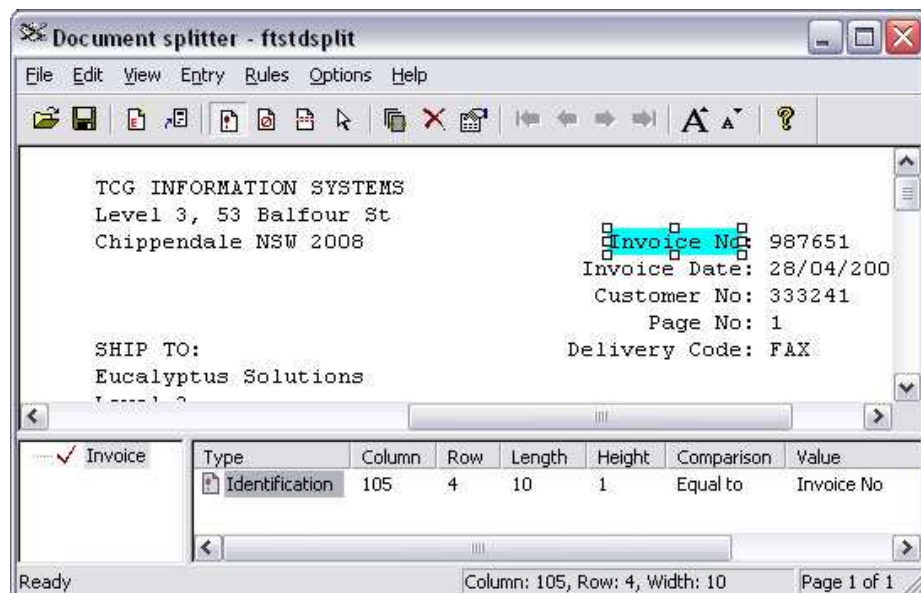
Document splitter - ftstdsplit

File Edit View Entry Rules Options Help

TCG INFORMATION SYSTEMS
Level 3, 53 Balfour St
Chippendale NSW 2008

Invoice No: 987651
Invoice Date: 28/04/200
Customer No: 333241
Page No: 1
Delivery Code: FAX

SHIP TO:
Eucalyptus Solutions
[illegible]

Invoice

| Type | Column | Row | Length | Height | Comparison | Value |
|---|---|---|---|---|---|---|
| Identification | 105 | 4 | 10 | 1 | Equal to | Invoice No |

Ready
Column: 105, Row: 4, Width: 10
Page 1 of 1